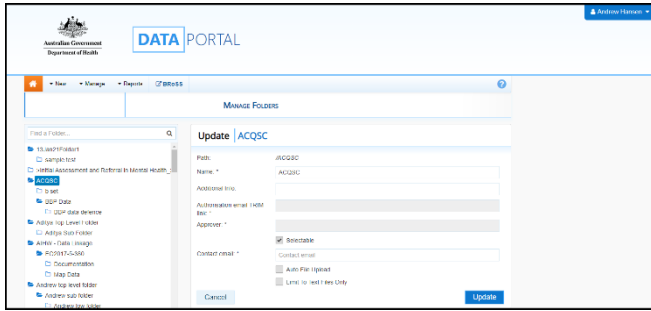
Andrew Hansen

Australian Government
Department of Health

DATA PORTAL

New
Manage
Reports
BRoSS

MANAGE FOLDERS

Find a Folder...

13Jan21Folder1
sample test
Initial Assessment and Referral in Mental Health_
ACQSC
b set
BSP Data
BSP data deleted
Adrija Top Level Folder
Adrija Sub Folder
AIHW - Data Linkage
EC2017-5-350
Documentation
Map Data
Andrew top level folder
Andrew sub folder
Andrew low folder

Update | ACQSC

Path: /ACQSC
Name: * ACQSC
Additional Info:
Authorisation email TRIM link: *
Approver: *
Selectable
Contact email: * Contact email
Auto File Upload
Limit to Text Files Only

Cancel
Update